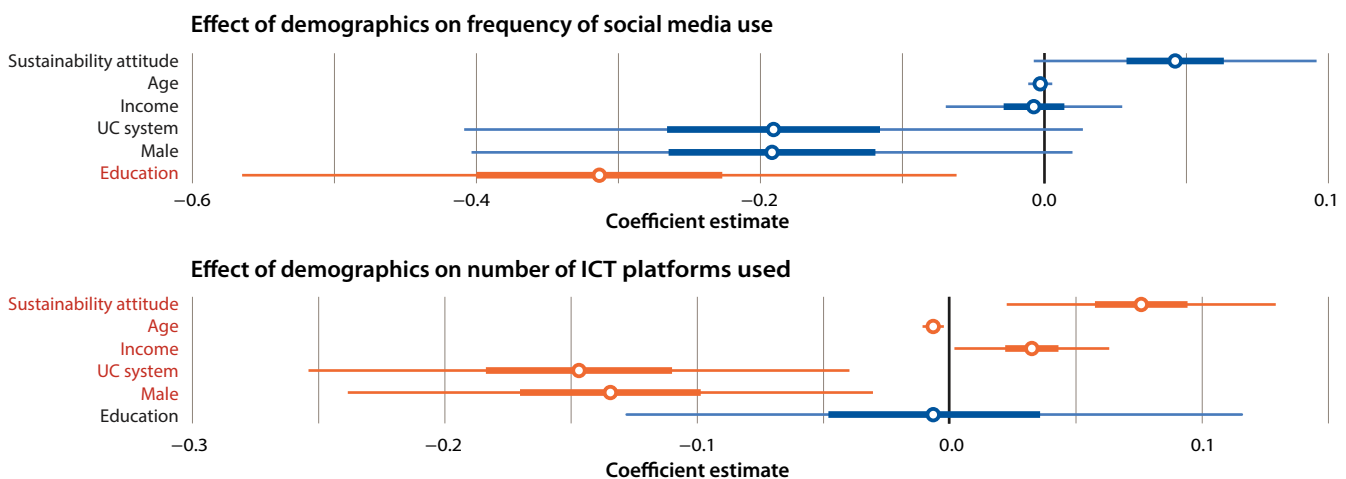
Effect of demographics on frequency of social media use

Sustainability attitude
Age
Income
UC system
Male
Education

−0.6
−0.4
−0.2
0.0
0.1

Coefficient estimate

Effect of demographics on number of ICT platforms used

Sustainability attitude
Age
Income
UC system
Male
Education

−0.3
−0.2
−0.1
0.0
0.1

Coefficient estimate